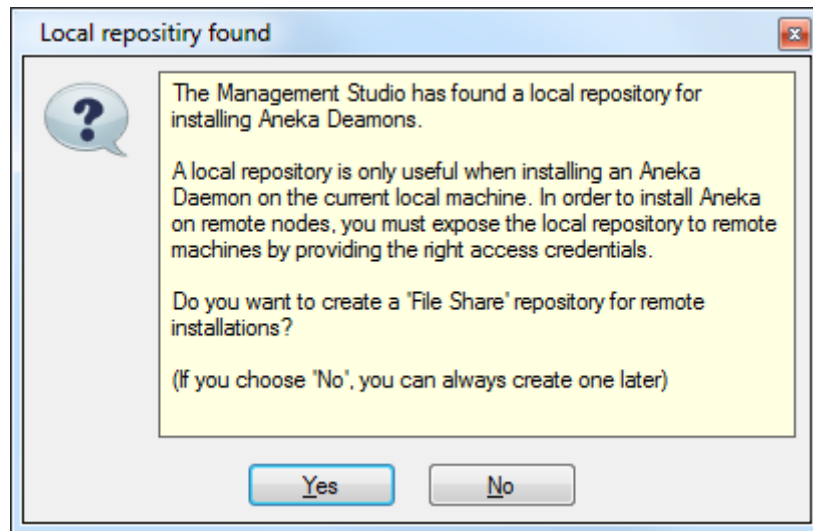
Local repositiry found

The Management Studio has found a local repository for installing Aneka Deamons.

A local repository is only useful when installing an Aneka Daemon on the current local machine. In order to install Aneka on remote nodes, you must expose the local repository to remote machines by providing the right access credentials.

Do you want to create a 'File Share' repository for remote installations?

(If you choose "No", you can always create one later)

Yes

No